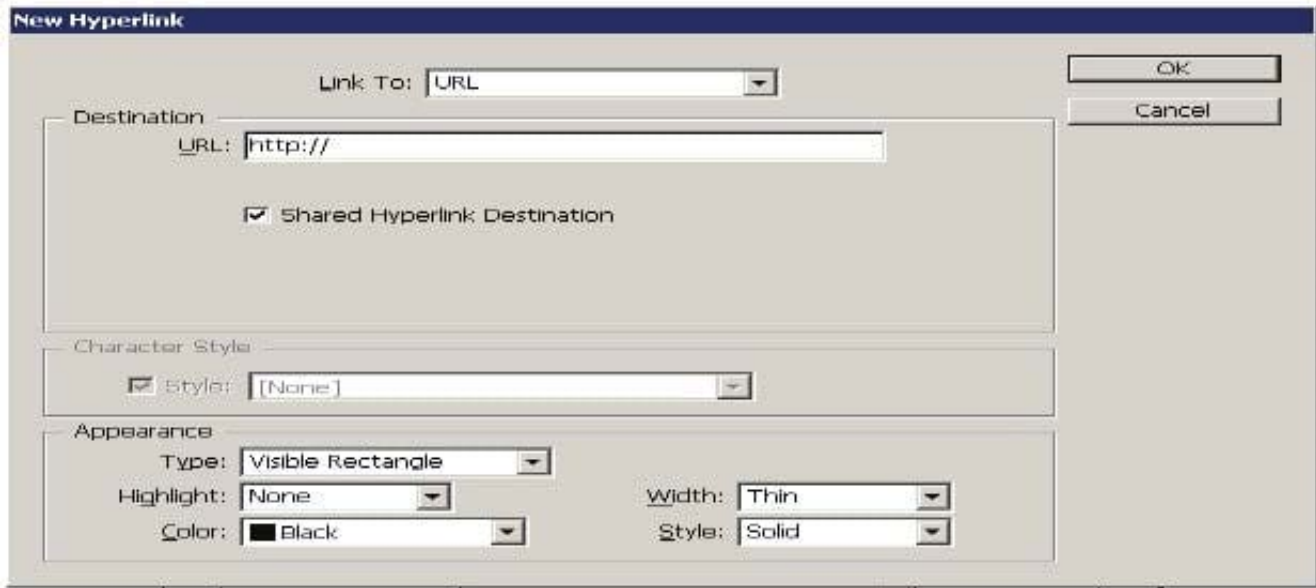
New Hyperlink

Link To: URL

OK

Cancel

Destination

URL: http://

Shared Hyperlink Destination

Character Style

Style: [None]

Appearance

Type: Visible Rectangle

Highlight: None

Width: Thin

Color: Black

Style: Solid